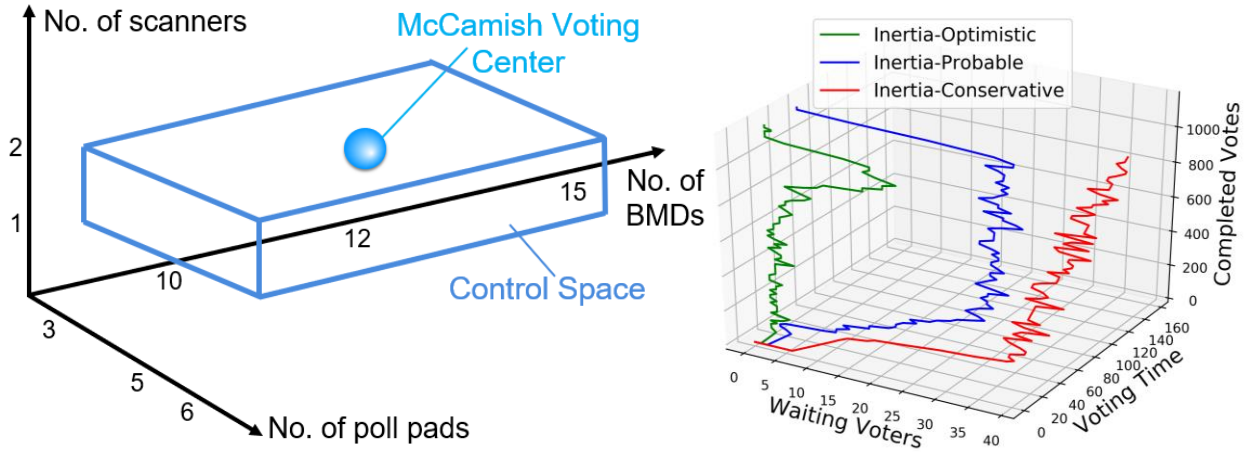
No. of scanners

McCamish Voting Center

2

1

No. of BMDs

15

12

10

Control Space

3

5

6

No. of poll pads

Inertia-Optimistic
Inertia-Probable
Inertia-Conservative

1000
800
600
400
200
0
Completed Votes

0 5 10 15 20 25 30 35 40
Waiting Voters

0 20 40 60 80 100 120 140 160
Voting Time